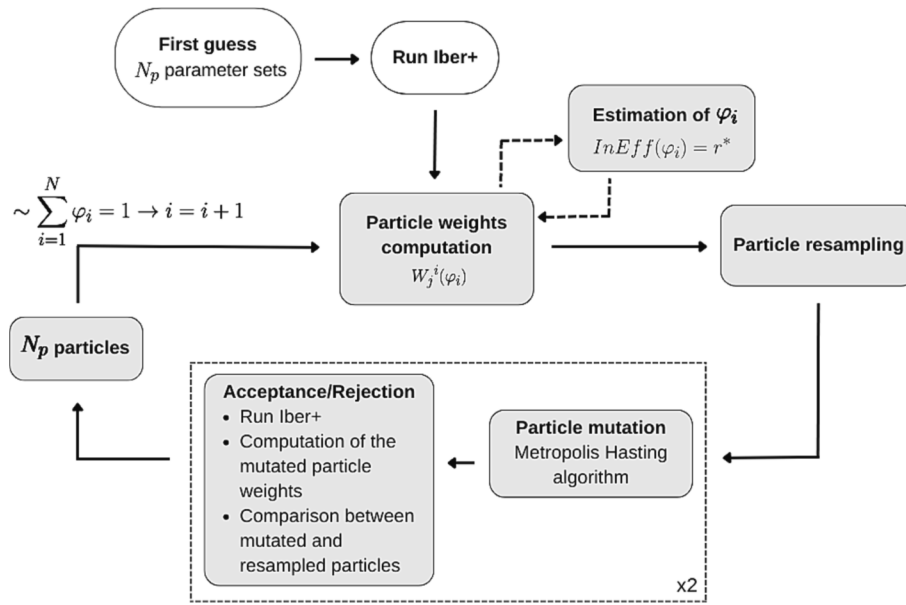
First guess
$N_p$ parameter sets

Run Iber+

Estimation of $\varphi_i$
$InEff(\varphi_i) = r^*$

$\sim \sum_{i=1}^{N} \varphi_i = 1 \rightarrow i = i+1$

Particle weights computation
${W_j}^i(\varphi_i)$

Particle resampling

$N_p$ particles

Acceptance/Rejection
• Run Iber+
• Computation of the mutated particle weights
• Comparison between mutated and resampled particles

Particle mutation
Metropolis Hasting algorithm

x2